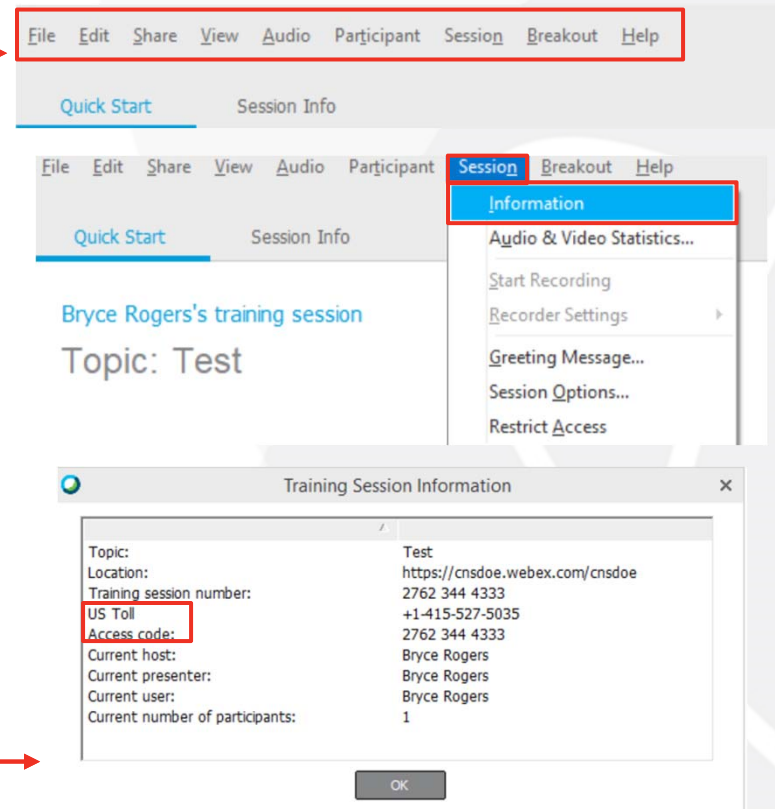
File Edit Share View Audio Participant Session Breakout Help

Quick Start Session Info

File Edit Share View Audio Participant Session Breakout Help

Information
Audio & Video Statistics...
Start Recording
Recorder Settings
Greeting Message...
Session Options...
Restrict Access

Quick Start Session Info

Bryce Rogers's training session

Topic: Test

Training Session Information

| | |
|---|---|
| Topic: | Test |
| Location: | https://cnsdoe.webex.com/cnsdoe |
| Training session number: | 2762 344 4333 |
| US Toll | +1-415-527-5035 |
| Access code: | 2762 344 4333 |
| Current host: | Bryce Rogers |
| Current presenter: | Bryce Rogers |
| Current user: | Bryce Rogers |
| Current number of participants: | 1 |

OK